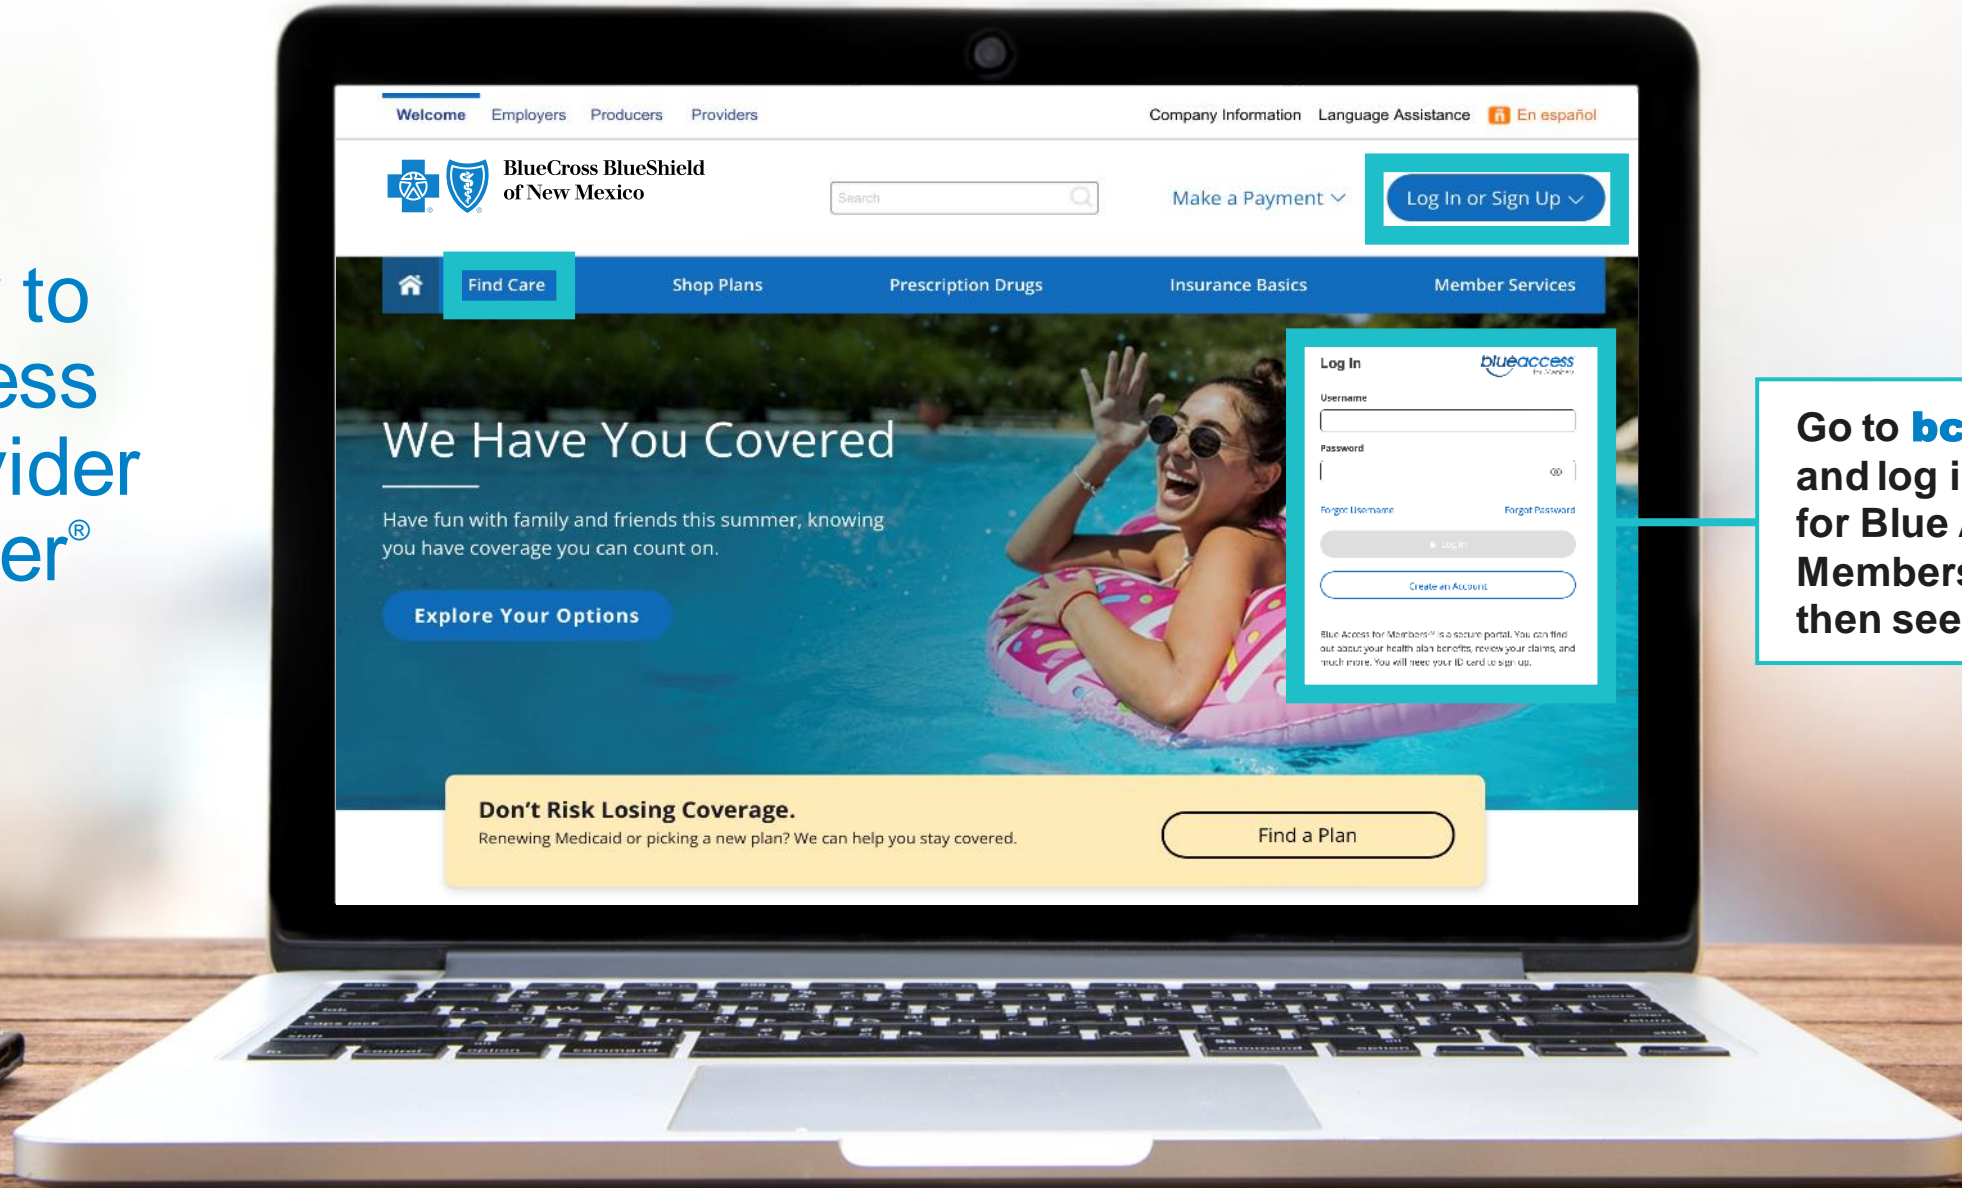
to
ess
vider
er®

Welcome Employers Producers Providers

Company Information Language Assistance En español

BlueCross BlueShield of New Mexico

Search

Make a Payment

Log In or Sign Up

Find Care Shop Plans Prescription Drugs Insurance Basics Member Services

We Have You Covered

Have fun with family and friends this summer, knowing you have coverage you can count on.

Explore Your Options

Log In blueaccess

Username

Password

Forgot Username Forgot Password

Log In

Create an Account

Blue Access for Members℠ is a secure portal. You can find out about your health plan benefits, review your claims, and much more. You will need your ID card to sign up.

Don't Risk Losing Coverage.
Renewing Medicaid or picking a new plan? We can help you stay covered.

Find a Plan

Go to bc
and log i
for Blue
Members
then see